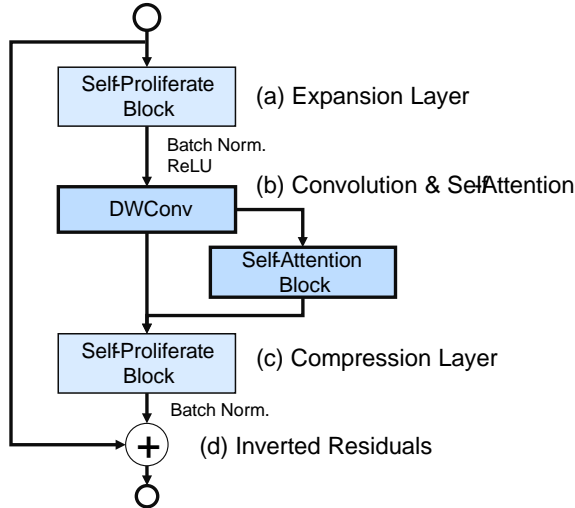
Self-Proliferate Block

(a) Expansion Layer

Batch Norm.
ReLU

(b) Convolution & Self-Attention

DWConv

Self-Attention Block

Self-Proliferate Block

(c) Compression Layer

Batch Norm.

+

(d) Inverted Residuals